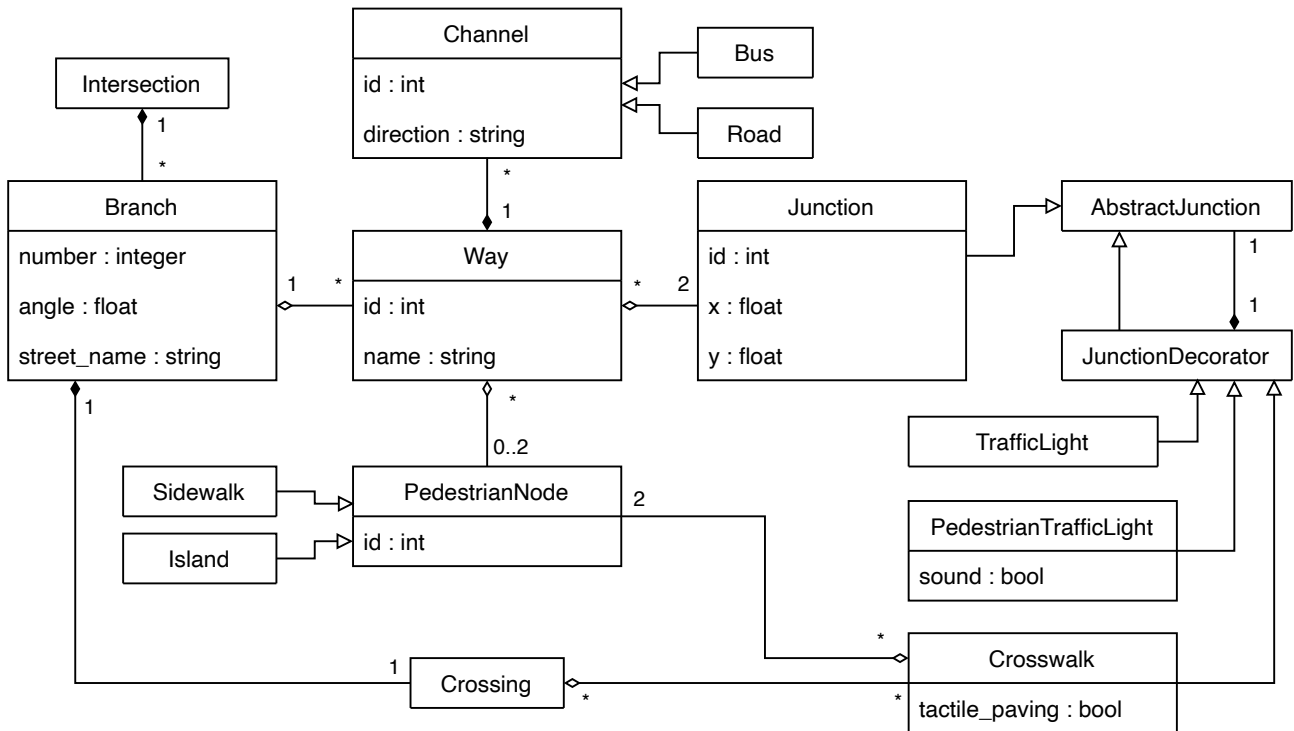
Channel
id : int
direction : string

Bus

Road

Intersection

1

*

Branch
number : integer
angle : float
street_name : string

*

1

Way
id : int
name : string

1

*

*

2

Junction
id : int
x : float
y : float

AbstractJunction

1

1

JunctionDecorator

1

*

0..2

Sidewalk

Island

PedestrianNode
id : int

2

TrafficLight

PedestrianTrafficLight
sound : bool

*

Crosswalk
tactile_paving : bool

1

Crossing

*

*